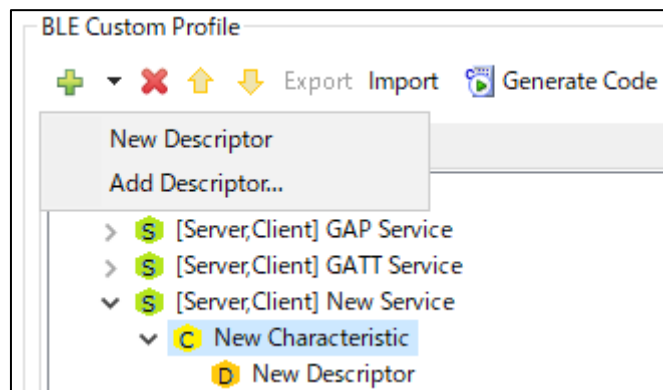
BLE Custom Profile

Export Import Generate Code

New Descriptor
Add Descriptor...

S [Server,Client] GAP Service
S [Server,Client] GATT Service
S [Server,Client] New Service
C New Characteristic
D New Descriptor